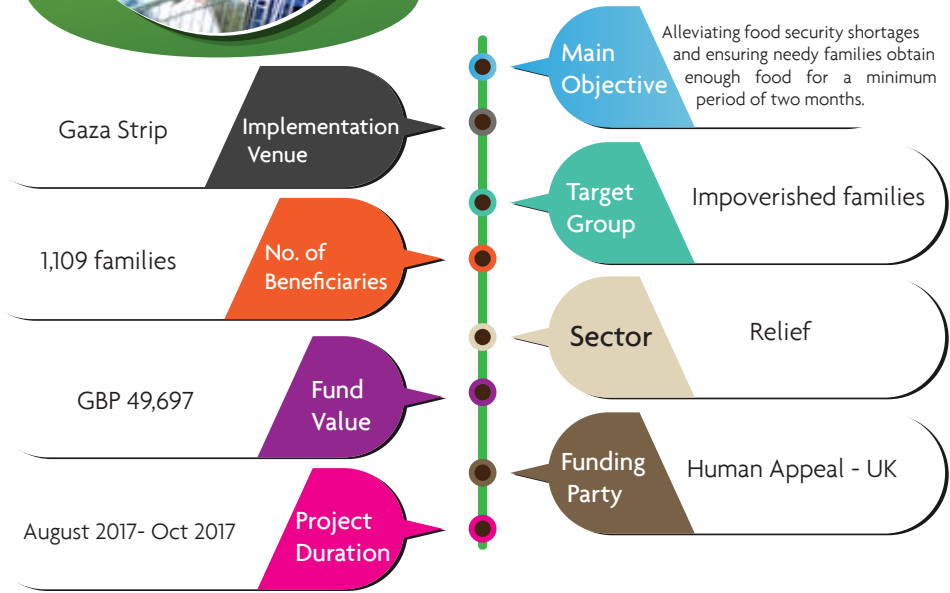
Main Objective

Alleviating food security shortages and ensuring needy families obtain enough food for a minimum period of two months.

Gaza Strip

Implementation Venue

Target Group

Impoverished families

1,109 families

No. of Beneficiaries

Sector

Relief

GBP 49,697

Fund Value

Funding Party

Human Appeal - UK

August 2017- Oct 2017

Project Duration